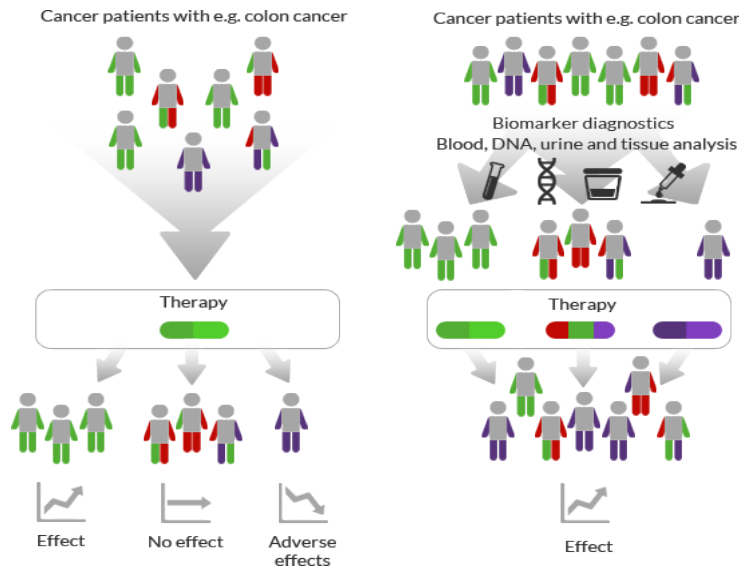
Cancer patients with e.g. colon cancer

Therapy

Effect

No effect

Adverse effects

Cancer patients with e.g. colon cancer

Biomarker diagnostics
Blood, DNA, urine and tissue analysis

Therapy

Effect